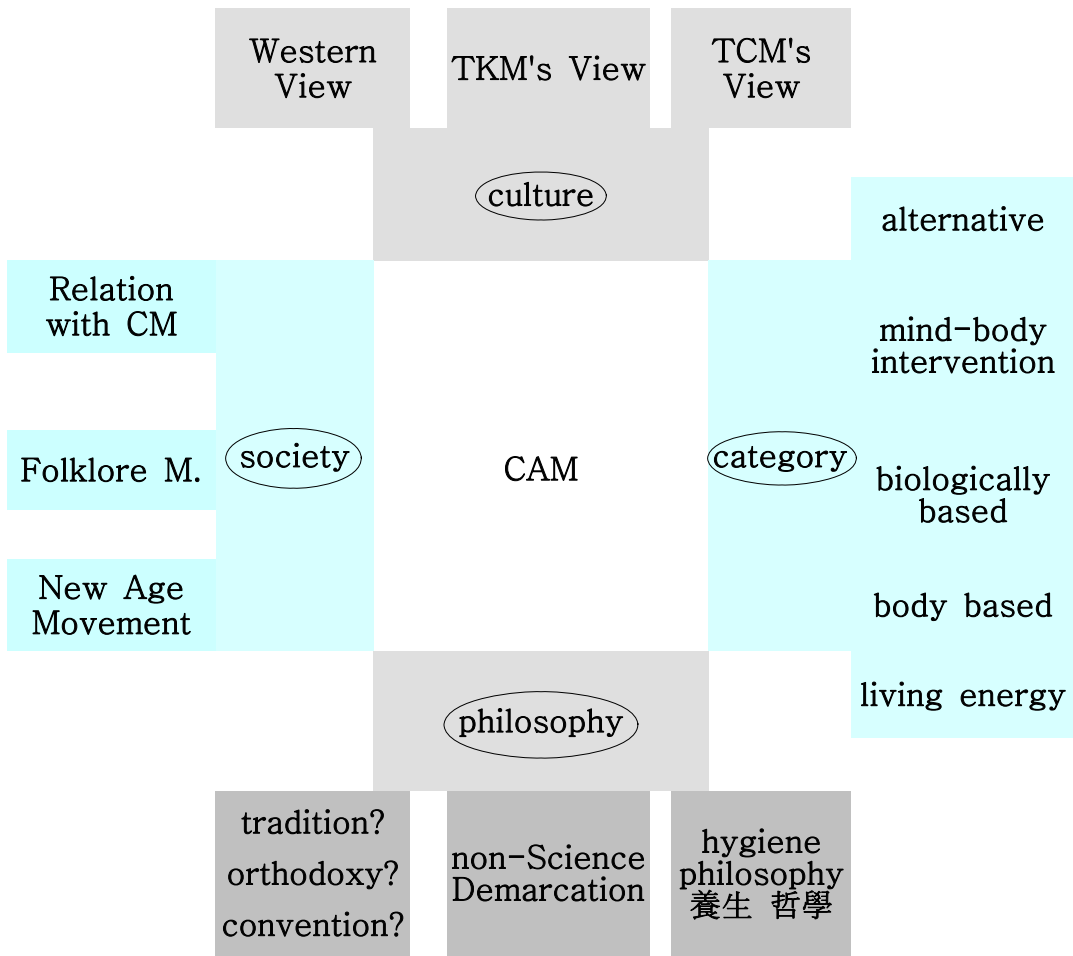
Western View

TKM's View

TCM's View

culture

alternative

Relation with CM

mind-body intervention

Folklore M.

society

CAM

category

biologically based

New Age Movement

body based

living energy

philosophy

tradition?
orthodoxy?
convention?

non-Science Demarcation

hygiene philosophy
養生 哲學